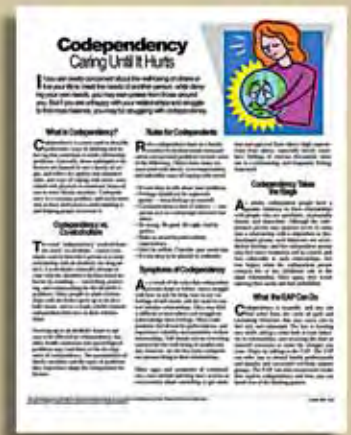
Codependency
Caring Until It Hurts

If you are overly concerned about the wellbeing of others in life your life to meet the needs of another person, while denying your own needs, you may lose yourself. Don't you are unhappy with your relationships and struggle to find more balance, you may be struggling with codependency.

What is Codependency?

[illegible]

Codependency vs. Co-Addiction

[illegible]

Roles for Codependents

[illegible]

Symptoms of Codependency

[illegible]

Codependency Takes Two Steps

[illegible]

What the EAP Can Do

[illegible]